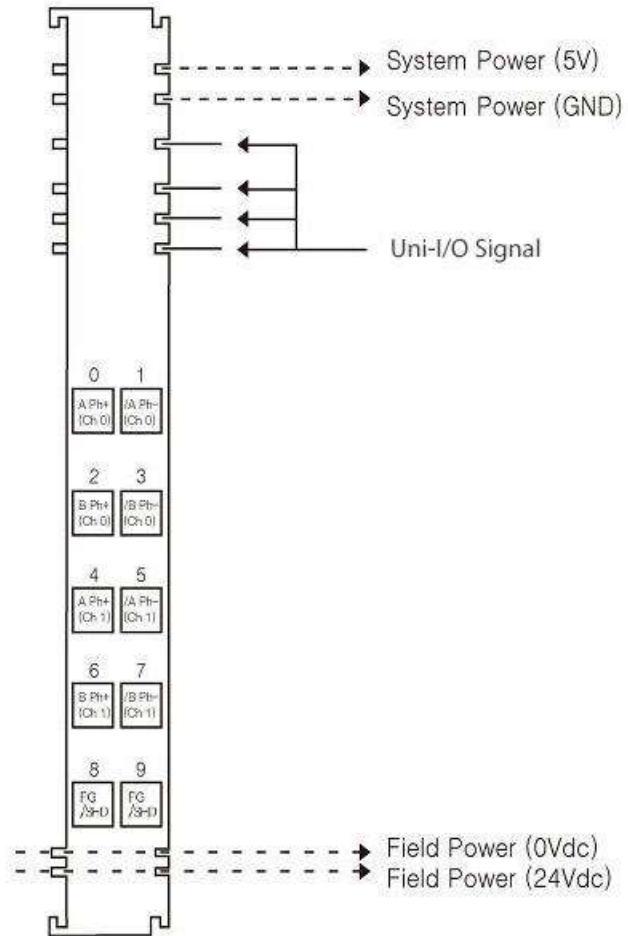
System Power (5V)
System Power (GND)
Uni-I/O Signal

0
A Ph+
(Ch 0)
1
/A Ph-
(Ch 0)

2
B Ph+
(Ch 0)
3
/B Ph-
(Ch 0)

4
A Ph+
(Ch 1)
5
/A Ph-
(Ch 1)

6
B Ph+
(Ch 1)
7
/B Ph-
(Ch 1)

8
FG
/SHD
9
FG
/SHD

Field Power (0Vdc)
Field Power (24Vdc)